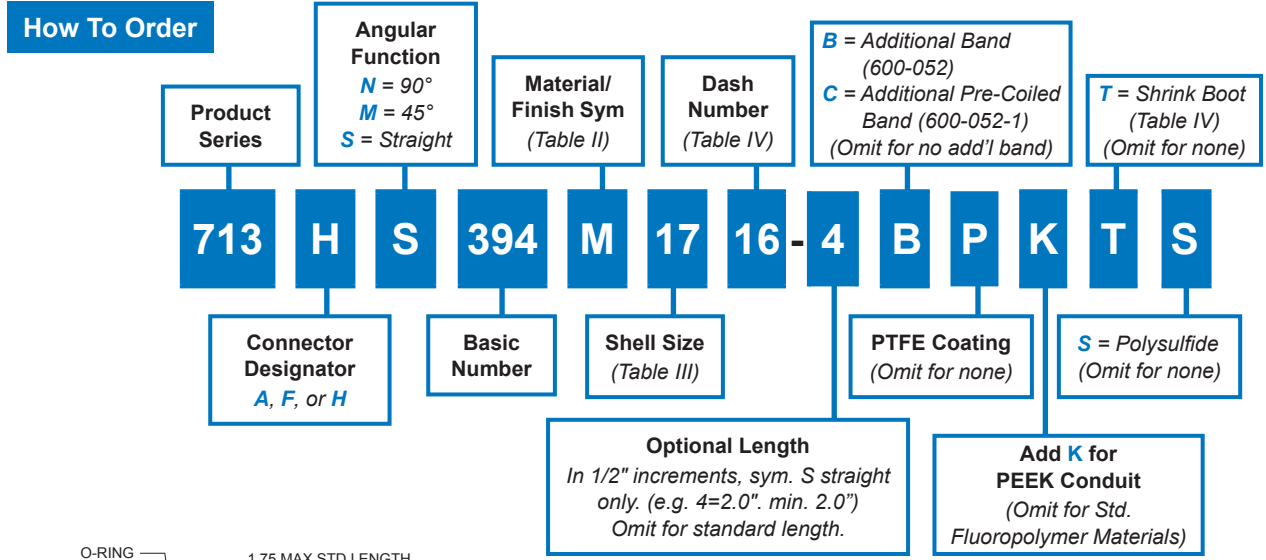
How To Order

Product Series

Angular Function
N = 90°
M = 45°
S = Straight

Material/ Finish Sym
(Table II)

Dash Number
(Table IV)

B = Additional Band (600-052)
C = Additional Pre-Coiled Band (600-052-1)
(Omit for no add'l band)

T = Shrink Boot
(Table IV)
(Omit for none)

713 H S 394 M 17 16 - 4 B P K T S

Connector Designator
A, F, or H

Basic Number

Shell Size
(Table III)

PTFE Coating
(Omit for none)

S = Polysulfide
(Omit for none)

Optional Length
In 1/2" increments, sym. S straight only. (e.g. 4=2.0". min. 2.0")
Omit for standard length.

Add K for PEEK Conduit
(Omit for Std. Fluoropolymer Materials)

O-RING

1.75 MAX STD LENGTH